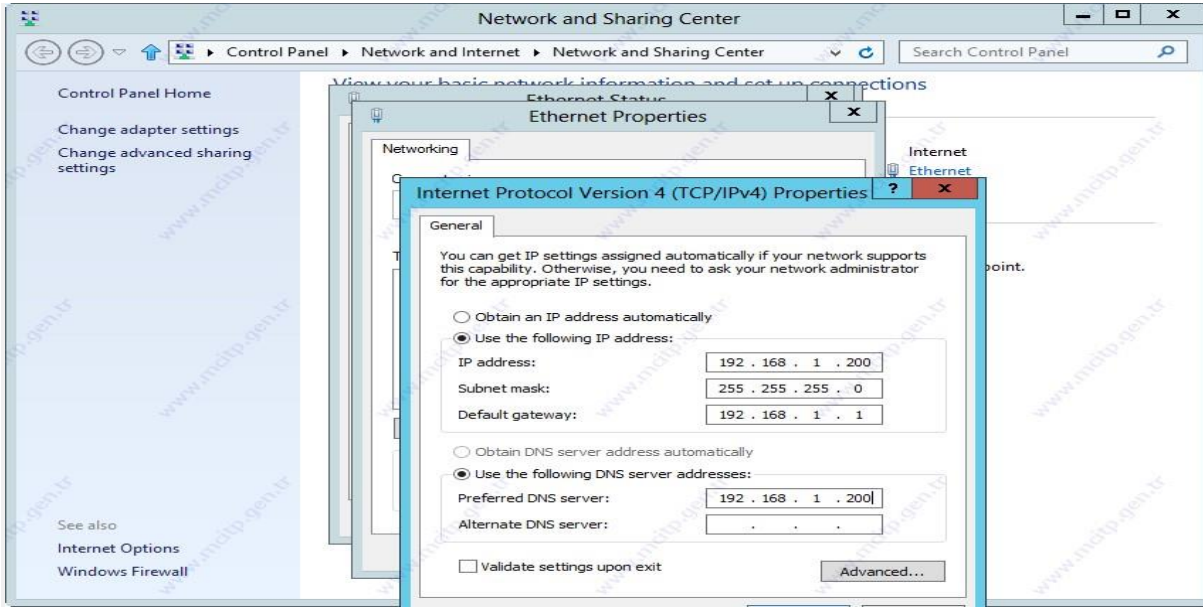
Network and Sharing Center

Control Panel ▸ Network and Internet ▸ Network and Sharing Center

Search Control Panel

Control Panel Home

Change adapter settings

Change advanced sharing settings

View your basic network information and set up connections

Ethernet Status

Ethernet Properties

Networking

Internet

Ethernet

point.

Internet Protocol Version 4 (TCP/IPv4) Properties

General

You can get IP settings assigned automatically if your network supports this capability. Otherwise, you need to ask your network administrator for the appropriate IP settings.

Obtain an IP address automatically

Use the following IP address:

IP address: 192 . 168 . 1 . 200

Subnet mask: 255 . 255 . 255 . 0

Default gateway: 192 . 168 . 1 . 1

Obtain DNS server address automatically

Use the following DNS server addresses:

Preferred DNS server: 192 . 168 . 1 . 200

Alternate DNS server: . . .

Validate settings upon exit

Advanced...

See also

Internet Options

Windows Firewall

www.mcitp.gen.tr